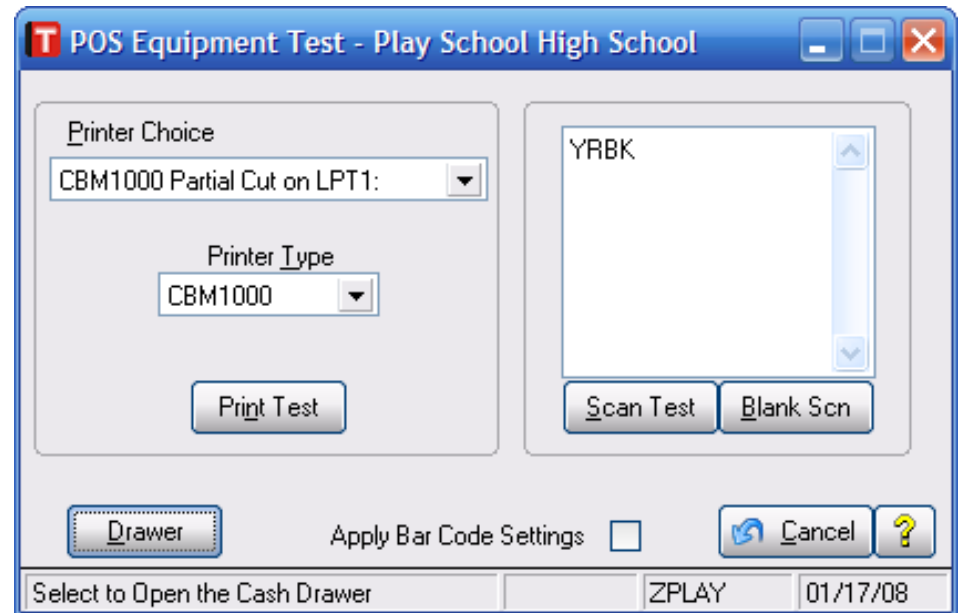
T POS Equipment Test - Play School High School

Printer Choice
CBM1000 Partial Cut on LPT1:

Printer Type
CBM1000

Print Test

YRBK

Scan Test
Blank Scn

Drawer
Apply Bar Code Settings
Cancel
?

Select to Open the Cash Drawer
ZPLAY
01/17/08